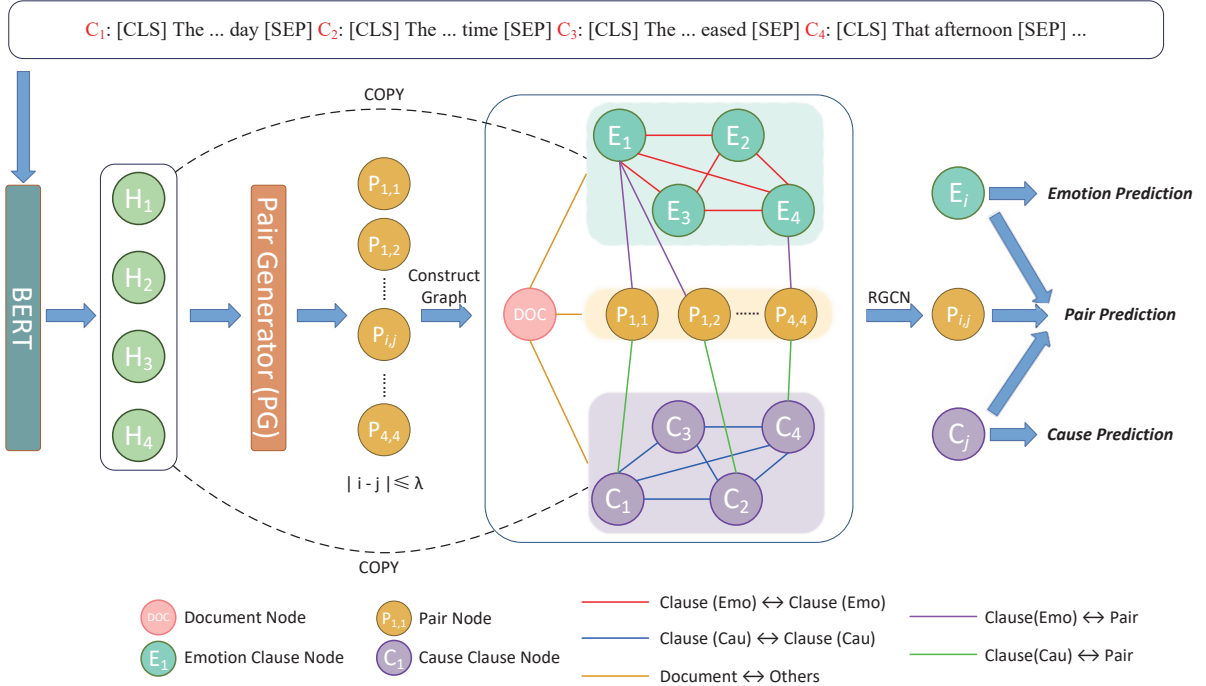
$C_1$: [CLS] The ... day [SEP] $C_2$: [CLS] The ... time [SEP] $C_3$: [CLS] The ... eased [SEP] $C_4$: [CLS] That afternoon [SEP] ...

BERT

$H_1$
$H_2$
$H_3$
$H_4$

COPY

Pair Generator (PG)

$P_{1,1}$
$P_{1,2}$
$P_{i,j}$
$P_{4,4}$

$| i - j | \leqslant \lambda$

Construct Graph

COPY

$E_1$ $E_2$ $E_3$ $E_4$

DOC $P_{1,1}$ $P_{1,2}$ ...... $P_{4,4}$

$C_3$ $C_4$ $C_1$ $C_2$

RGCN

$E_i$ Emotion Prediction

$P_{i,j}$ Pair Prediction

$C_j$ Cause Prediction

DOC Document Node
$P_{1,1}$ Pair Node
$E_1$ Emotion Clause Node
$C_1$ Cause Clause Node
Clause (Emo) $\leftrightarrow$ Clause (Emo)
Clause (Cau) $\leftrightarrow$ Clause (Cau)
Document $\leftrightarrow$ Others
Clause(Emo) $\leftrightarrow$ Pair
Clause(Cau) $\leftrightarrow$ Pair